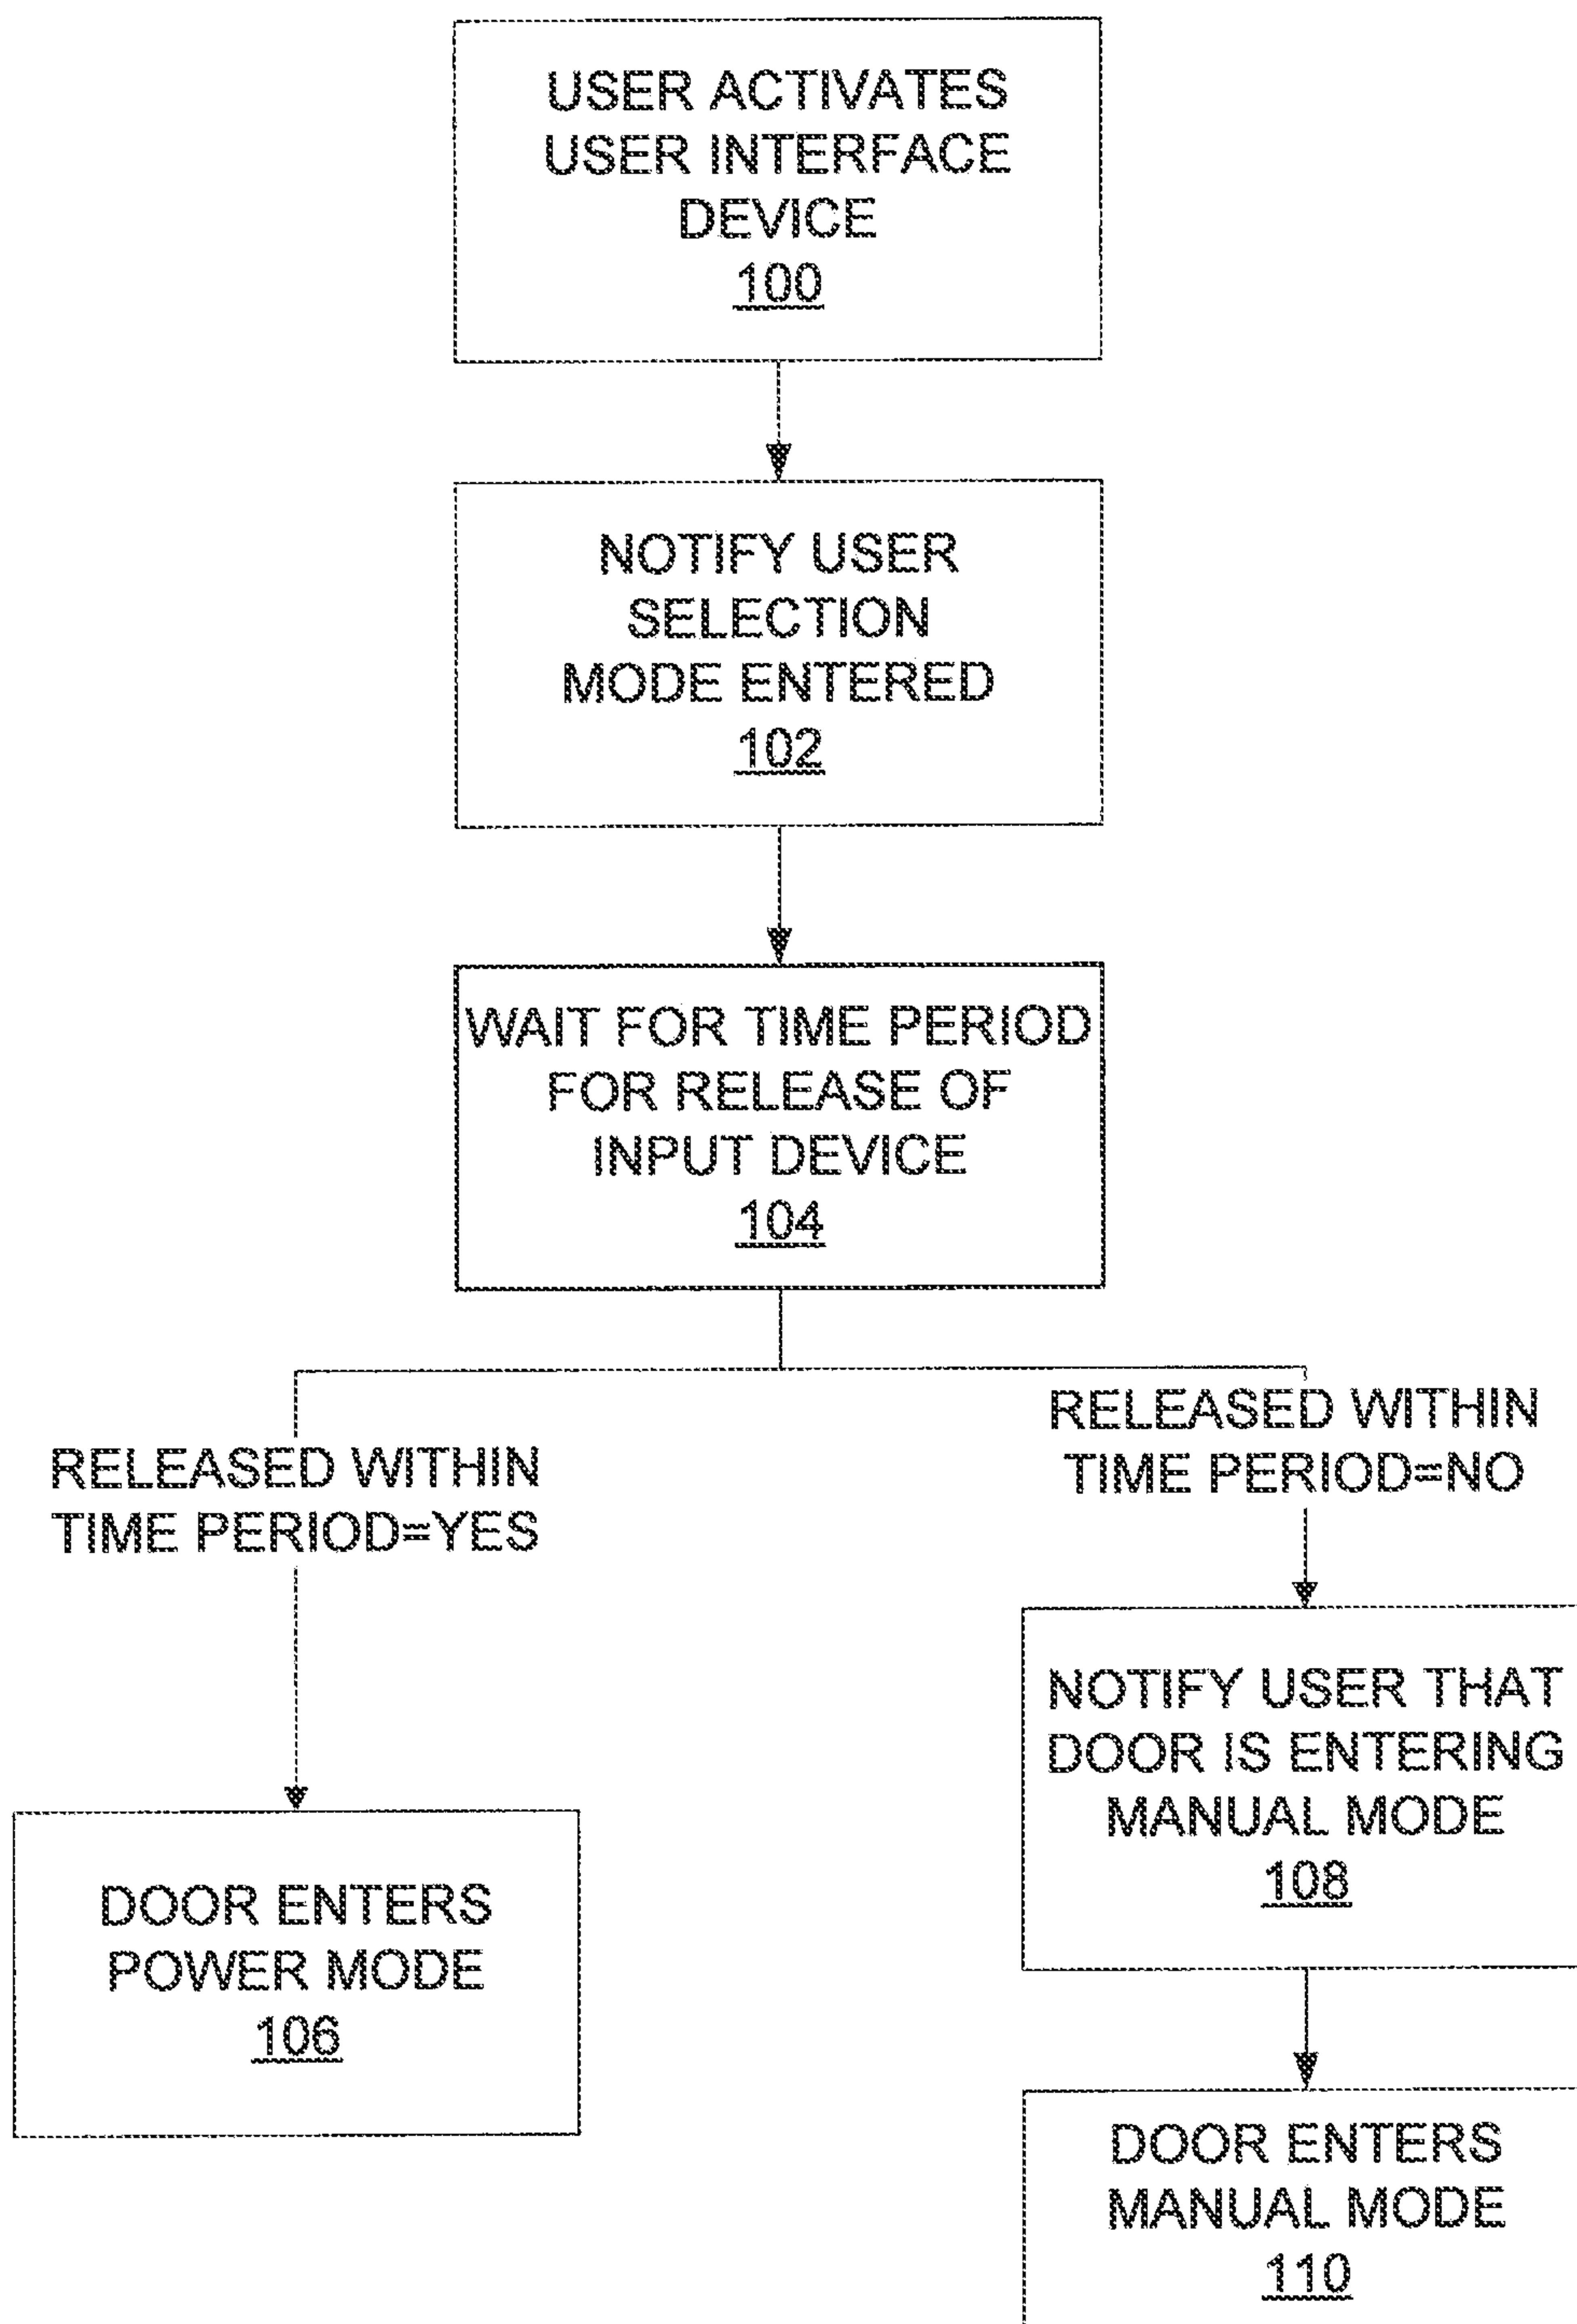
USER ACTIVATES USER INTERFACE DEVICE
100

NOTIFY USER SELECTION MODE ENTERED
102

WAIT FOR TIME PERIOD FOR RELEASE OF INPUT DEVICE
104

RELEASED WITHIN TIME PERIOD=YES

RELEASED WITHIN TIME PERIOD=NO

DOOR ENTERS POWER MODE
106

NOTIFY USER THAT DOOR IS ENTERING MANUAL MODE
108

DOOR ENTERS MANUAL MODE
110